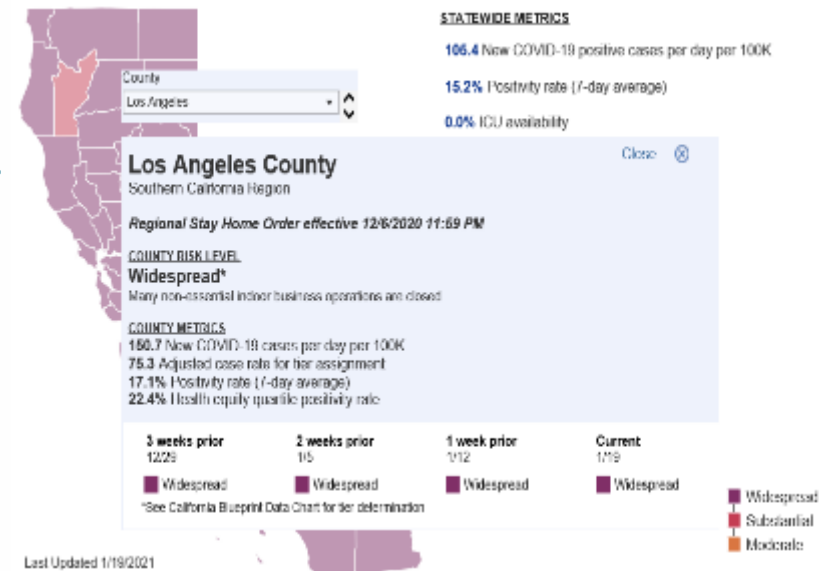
STATEWIDE METRICS

106.4 New COVID-19 positive cases per day per 100K

15.2% Positivity rate (7-day average)

0.0% ICU availability

County

Los Angeles

Los Angeles County

Close

Southern California Region

Regional Stay Home Order effective 12/6/2020 11:59 PM

COUNTY RISK LEVEL

Widespread*

Many non-essential indoor business operations are closed

COUNTY METRICS

150.7 New COVID-19 cases per day per 100K

75.3 Adjusted case rate for tier assignment

17.1% Positivity rate (7-day average)

22.4% Health equity quartile positivity rate

| 3 weeks prior | 2 weeks prior | 1 week prior | Current |
|---|---|---|---|
| 12/29 | 1/5 | 1/12 | 1/19 |
| Widespread | Widespread | Widespread | Widespread |

*See California Blueprint Data Chart for tier determination

Widespread

Substantial

Moderate

Last Updated 1/19/2021